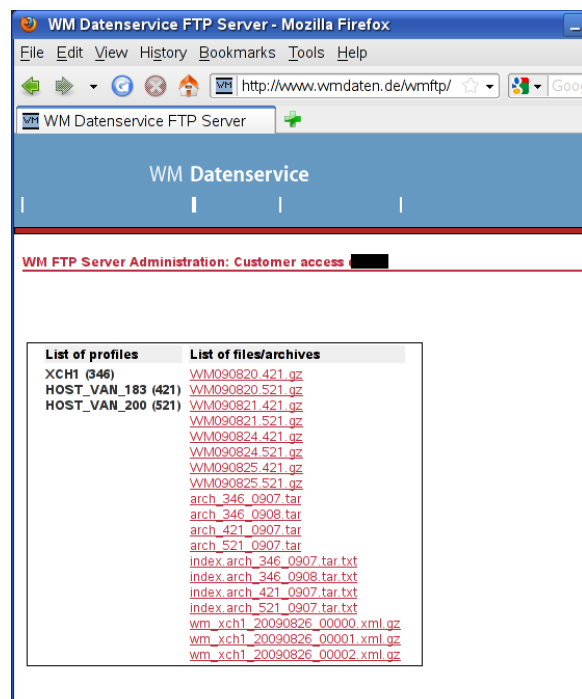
WM Datenservice FTP Server - Mozilla Firefox

File Edit View History Bookmarks Tools Help

http://www.wmdaten.de/wmftp/

Goog

WM Datenservice FTP Server

WM Datenservice

WM FTP Server Administration: Customer access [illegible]

| List of profiles | List of files/archives |
|---|---|
| XCH1 (346) | WM090820.421.gz |
| HOST_VAN_183 (421) | WM090820.521.gz |
| HOST_VAN_200 (521) | WM090821.421.gz |
| | WM090821.521.gz |
| | WM090824.421.gz |
| | WM090824.521.gz |
| | WM090825.421.gz |
| | WM090825.521.gz |
| | arch_346_0907.tar |
| | arch_346_0908.tar |
| | arch_421_0907.tar |
| | arch_521_0907.tar |
| | index.arch_346_0907.tar.txt |
| | index.arch_346_0908.tar.txt |
| | index.arch_421_0907.tar.txt |
| | index.arch_521_0907.tar.txt |
| | wm_xch1_20090826_00000.xml.gz |
| | wm_xch1_20090826_00001.xml.gz |
| | wm_xch1_20090826_00002.xml.gz |